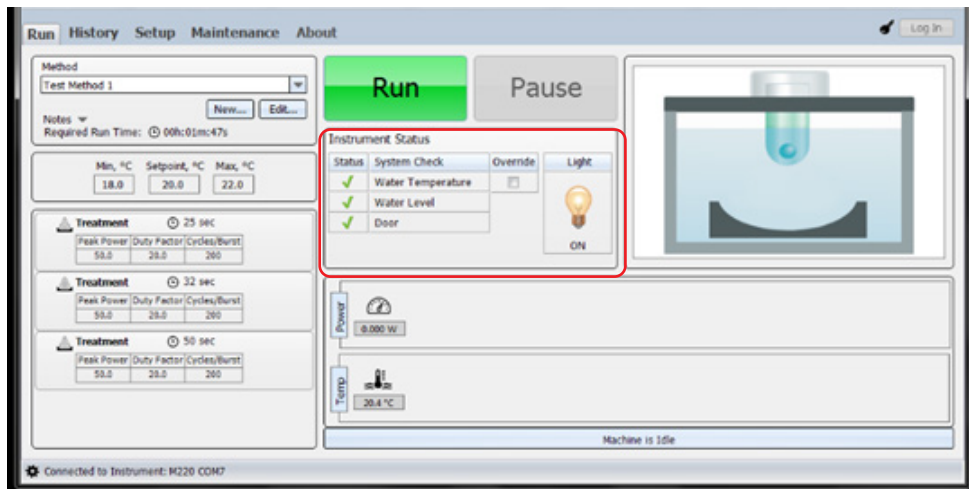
Run History Setup Maintenance About

Log In

Method

Test Method 1

New... Edit...

Notes

Required Run Time: 00h:01m:47s

Min, °C Setpoint, °C Max, °C

18.0 20.0 22.0

Treatment 25 sec

| Peak Power | Duty Factor | Cycles/Burst |
|---|---|---|
| 50.0 | 20.0 | 200 |

Treatment 32 sec

| Peak Power | Duty Factor | Cycles/Burst |
|---|---|---|
| 50.0 | 20.0 | 200 |

Treatment 50 sec

| Peak Power | Duty Factor | Cycles/Burst |
|---|---|---|
| 50.0 | 20.0 | 200 |

Run

Pause

Instrument Status

| Status | System Check | Override |
|---|---|---|
| ✓ | Water Temperature | ☐ |
| ✓ | Water Level | |
| ✓ | Door | |

Light

ON

Power

0.000 W

Temp

20.4 °C

Machine is Idle

Connected to Instrument: M220 COM7